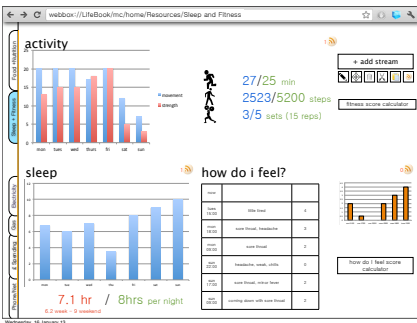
webbox://LifeBook/mc/home/Resources/Sleep and Fitness

Travel - Vacation
Sleep + Fitness
Electricity
Diet
Spending
Prescribed

activity

1

movement
strength

mon tues wed thurs fri sat sun

27/25 min
2523/5200 steps
3/5 sets (15 reps)

+ add stream

fitness score calculator

sleep

1

mon tues wed thurs fri sat sun

7.1 hr / 8hrs per night
6.2 week - 9 weekend

how do i feel?

0

| now | | |
|---|---|---|
| tues 18:00 | little tired | 3 |
| mon 18:00 | sore throat, headache | 2 |
| mon 09:00 | sore throat | 2 |
| sat 22:00 | headache, weak, chills | 0 |
| sun 17:00 | sore throat, minor fever | 1 |
| sun 09:00 | coming down with sore throat | 2 |

how do i feel score calculator

Wednesday, 16 January 13